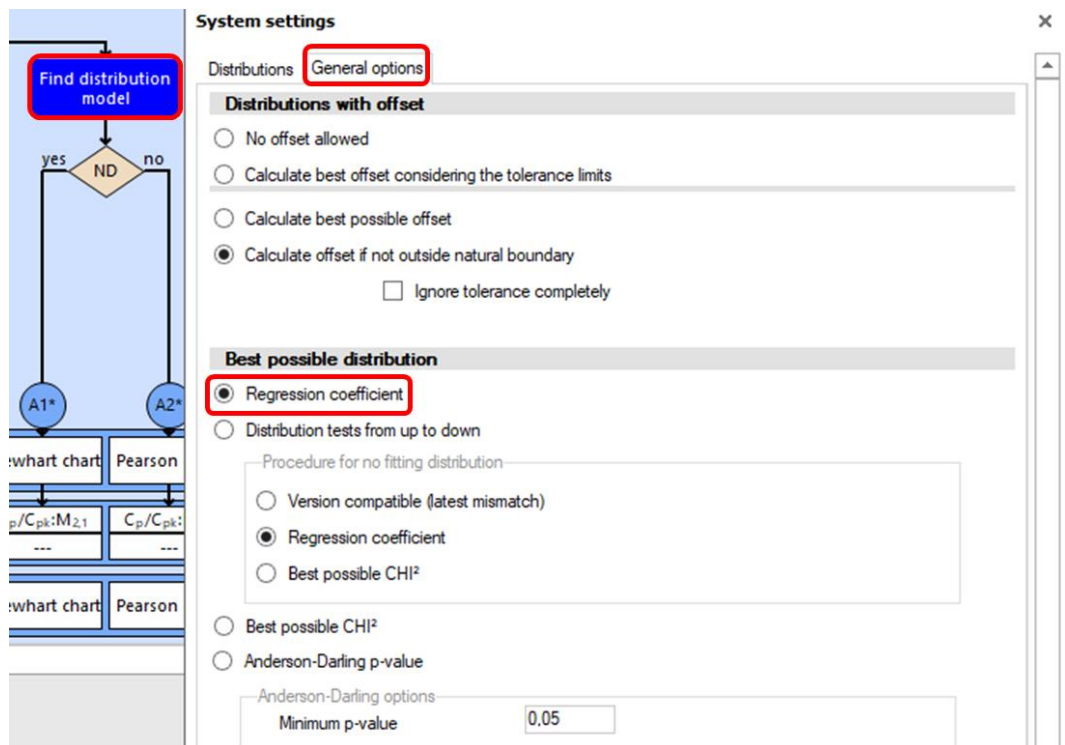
Find distribution model

yes
ND
no

A1*
A2*

ewhart chart
Pearson

$C_p/C_{pk}$:$M_{2,1}$
---
$C_p/C_{pk}$:
---

ewhart chart
Pearson

System settings

Distributions
General options

Distributions with offset

No offset allowed

Calculate best offset considering the tolerance limits

Calculate best possible offset

Calculate offset if not outside natural boundary

Ignore tolerance completely

Best possible distribution

Regression coefficient

Distribution tests from up to down

Procedure for no fitting distribution

Version compatible (latest mismatch)

Regression coefficient

Best possible CHI²

Best possible CHI²

Anderson-Darling p-value

Anderson-Darling options

Minimum p-value
0,05